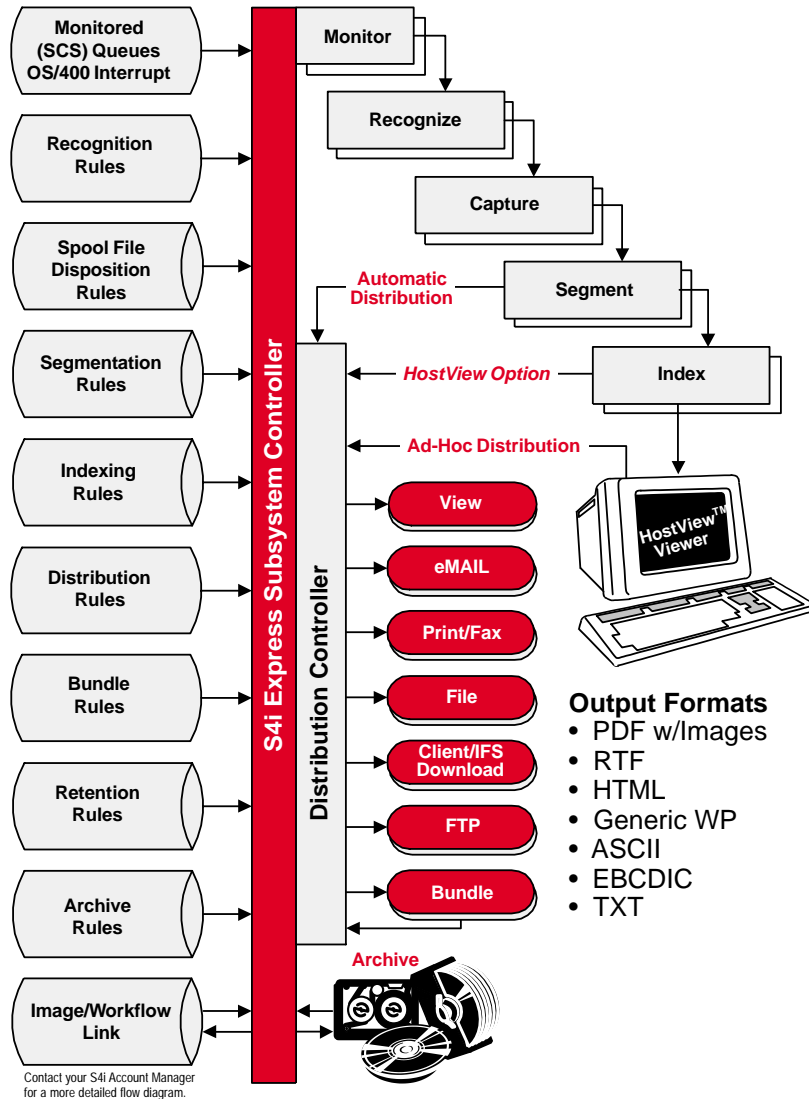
Monitored (SCS) Queues OS/400 Interrupt

Recognition Rules

Spool File Disposition Rules

Segmentation Rules

Indexing Rules

Distribution Rules

Bundle Rules

Retention Rules

Archive Rules

Image/Workflow Link

Contact your S4i Account Manager for a more detailed flow diagram.

S4i Express Subsystem Controller

Monitor

Recognize

Capture

Segment

Index

Automatic Distribution

HostView Option

Ad-Hoc Distribution

Distribution Controller

View

eMAIL

Print/Fax

File

Client/IFS Download

FTP

Bundle

Archive

HostView™ Viewer

Output Formats
• PDF w/Images
• RTF
• HTML
• Generic WP
• ASCII
• EBCDIC
• TXT